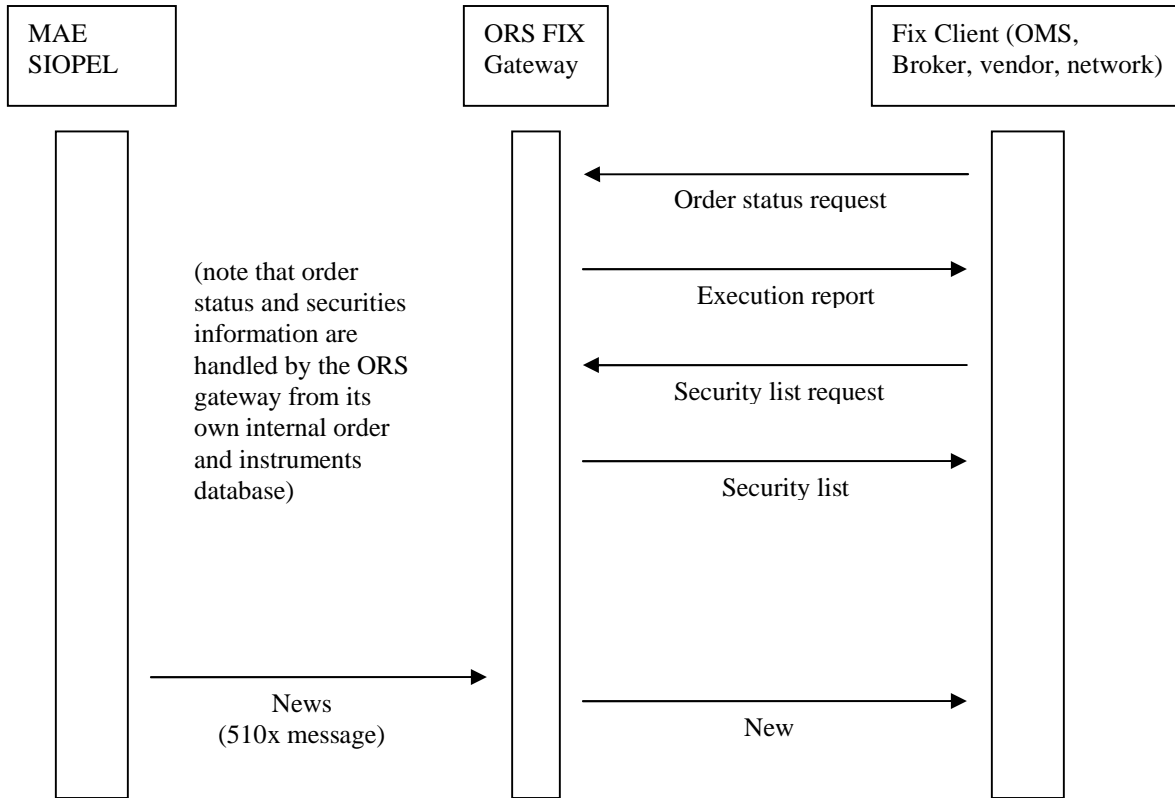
MAE SIOPEL

ORS FIX Gateway

Fix Client (OMS, Broker, vendor, network)

Order status request

(note that order status and securities information are handled by the ORS gateway from its own internal order and instruments database)

Execution report

Security list request

Security list

News (510x message)

New